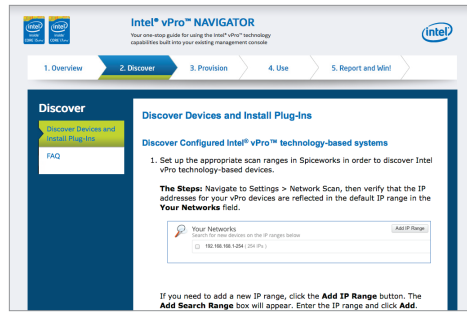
intel inside CORE vPro

intel inside CORE vPro

Intel® vPro™ NAVIGATOR

Your one-stop guide for using the Intel® vPro™ technology capabilities built into your existing management console

intel

1. Overview

2. Discover

3. Provision

4. Use

5. Report and Win!

Discover

Discover Devices and Install Plug-Ins

FAQ

Discover Devices and Install Plug-Ins

Discover Configured Intel® vPro™ technology-based systems

1. Set up the appropriate scan ranges in Spiceworks in order to discover Intel vPro technology-based devices.

The Steps: Navigate to Settings > Network Scan, then verify that the IP addresses for your vPro devices are reflected in the default IP range in the Your Networks field.

Your Networks
Search for new devices on the IP ranges below

Add IP Range

192.168.168.1-254 ( 254 IPs )

If you need to add a new IP range, click the Add IP Range button. The Add Search Range box will appear. Enter the IP range and click Add.